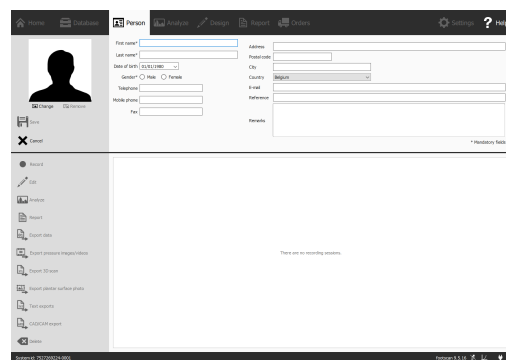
Home Database Person Analyze Design Report Orders Settings Help

Change Remove

Save

Cancel

First name*
Last name*
Date of birth 01/01/1980
Gender* Male Female
Telephone
Mobile phone
Fax

Address
Postal code
City
Country Belgium
E-mail
Reference
Remarks

* Mandatory fields

Record
Edit
Analyze
Report
Export data
Export pressure images/videos
Export 3D scan
Export plantar surface photo
Text exports
CADCAM export
Delete

There are no recording sessions.

System id: 2527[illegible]

Footscan 9.5.16